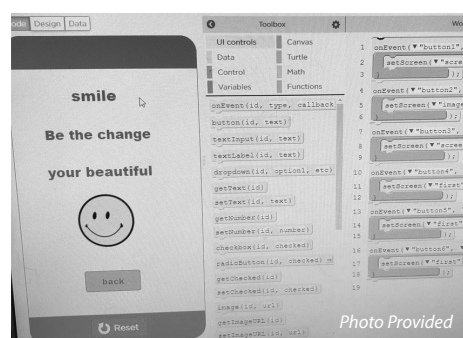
ode Design Data

smile

Be the change

your beautiful

back

Reset

Toolbox

UI controls
Canvas
Data
Turtle
Control
Math
Variables
Functions

onEvent(id, type, callback
button(id, text)
textInput(id, text)
textLabel(id, text)
dropdown(id, option1, etc)
getText(id)
setText(id, text)
getNumber(id)
setNumber(id, number)
checkbox(id, checked)
radioButton(id, checked)
getChecked(id)
setChecked(id, checked)
image(id, url)
getImageURL(id)
setImageURL(id, url)

Wo

1 onEvent("button1",
2 setScreen("scre
3 );
4 onEvent("button2",
5 setScreen("image
6 );
7 onEvent("button3",
8 setScreen("scree
9 );
10 onEvent("button4",
11 setScreen("first
12 );
13 onEvent("button5",
14 setScreen("first
15 );
16 onEvent("button6",
17 setScreen("first
18 );
19

Photo Provided